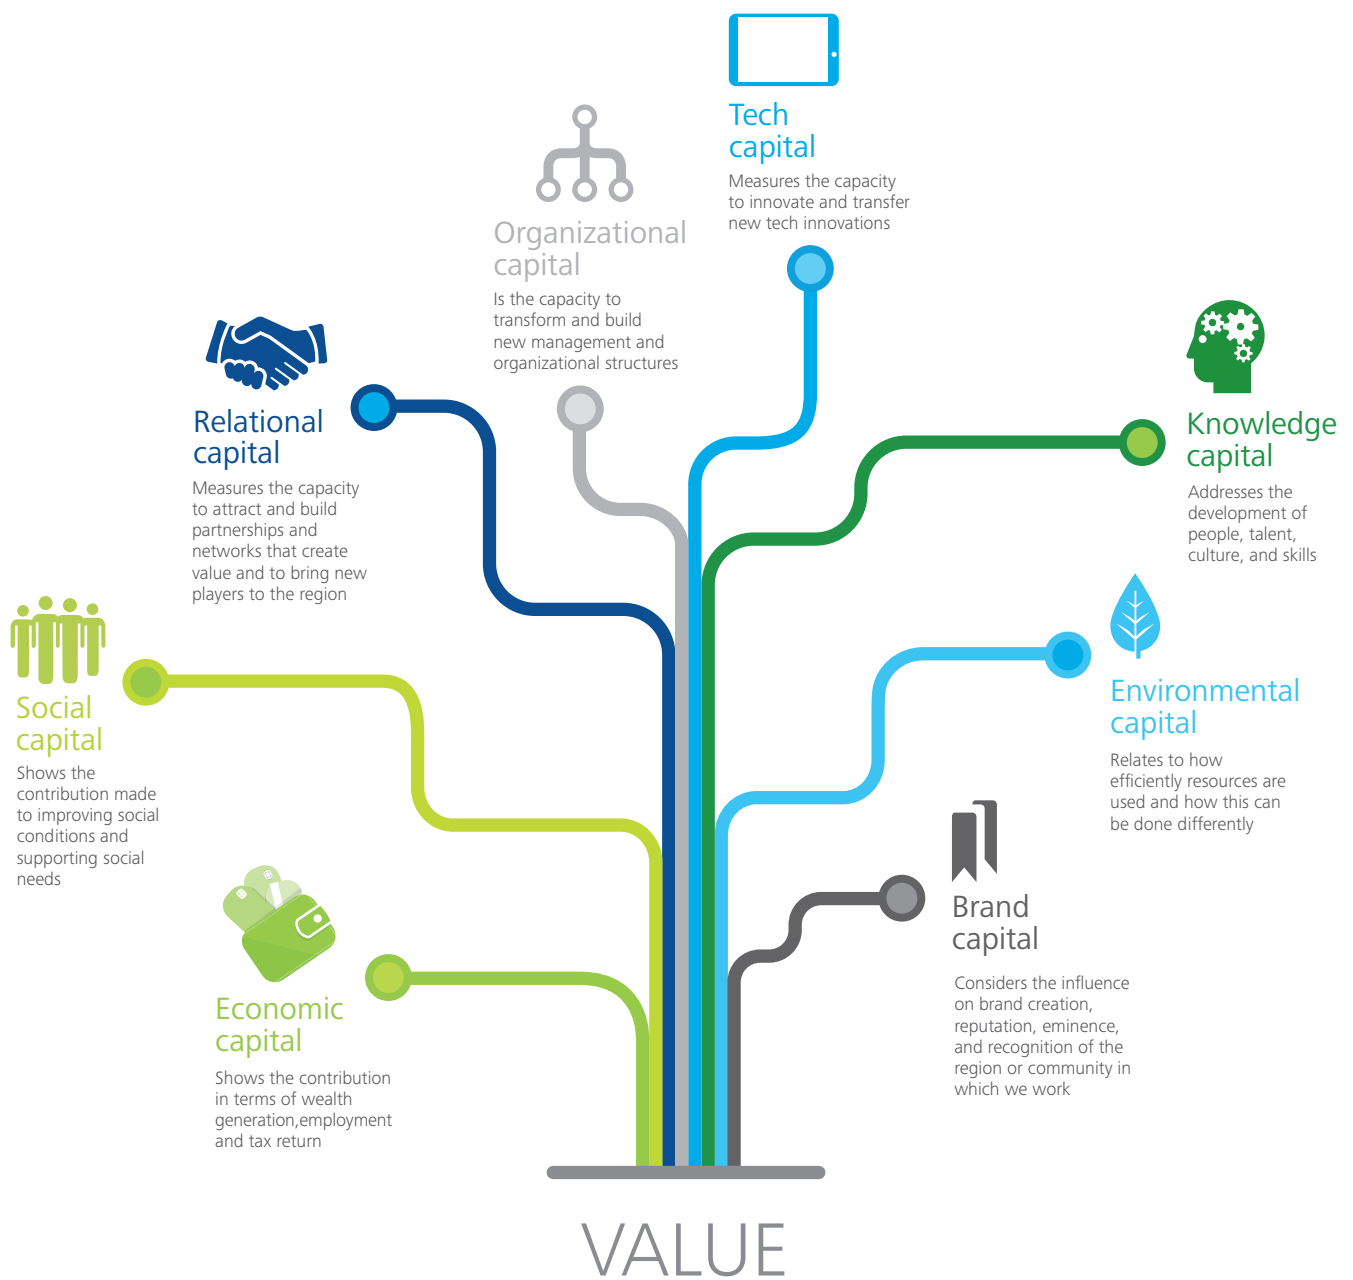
Tech capital
Measures the capacity to innovate and transfer new tech innovations

Organizational capital
Is the capacity to transform and build new management and organizational structures

Relational capital
Measures the capacity to attract and build partnerships and networks that create value and to bring new players to the region

Knowledge capital
Addresses the development of people, talent, culture, and skills

Social capital
Shows the contribution made to improving social conditions and supporting social needs

Environmental capital
Relates to how efficiently resources are used and how this can be done differently

Brand capital
Considers the influence on brand creation, reputation, eminence, and recognition of the region or community in which we work

Economic capital
Shows the contribution in terms of wealth generation,employment and tax return

VALUE